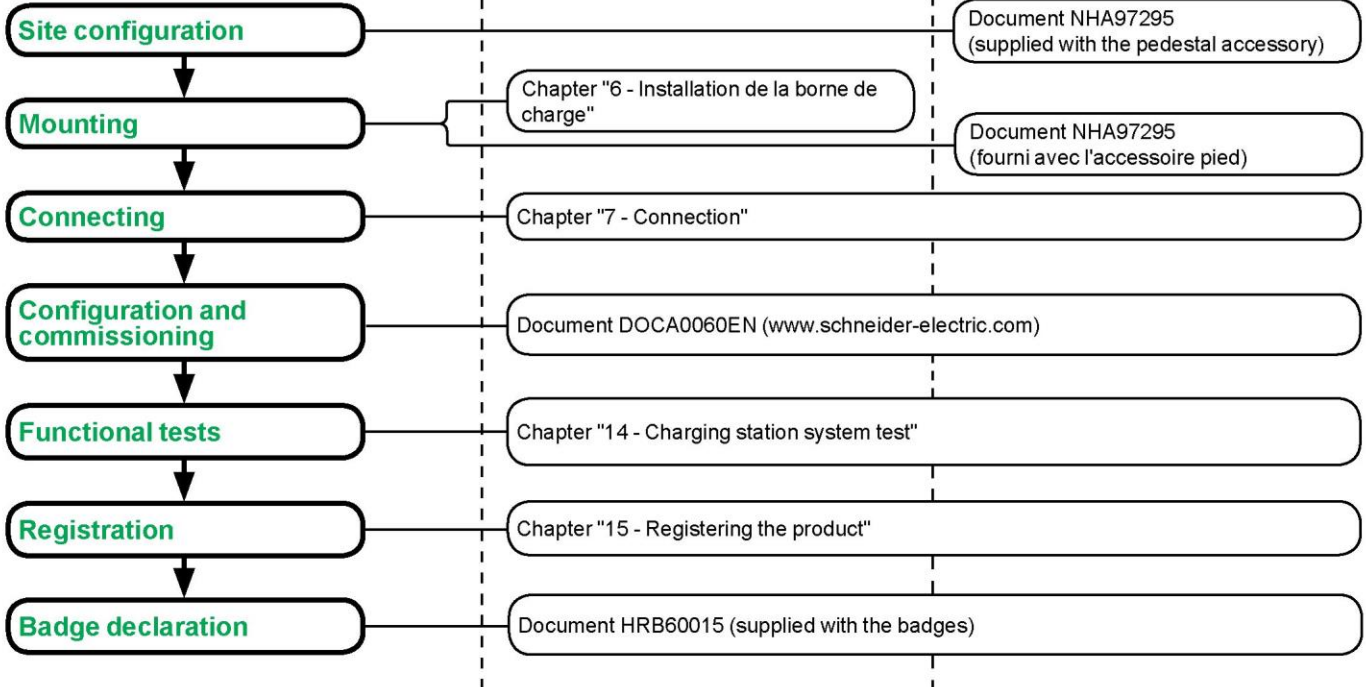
Site configuration

Document NHA97295
(supplied with the pedestal accessory)

Mounting

Chapter "6 - Installation de la borne de charge"

Document NHA97295
(fourni avec l'accessoire pied)

Connecting

Chapter "7 - Connection"

Configuration and commissioning

Document DOCA0060EN (www.schneider-electric.com)

Functional tests

Chapter "14 - Charging station system test"

Registration

Chapter "15 - Registering the product"

Badge declaration

Document HRB60015 (supplied with the badges)